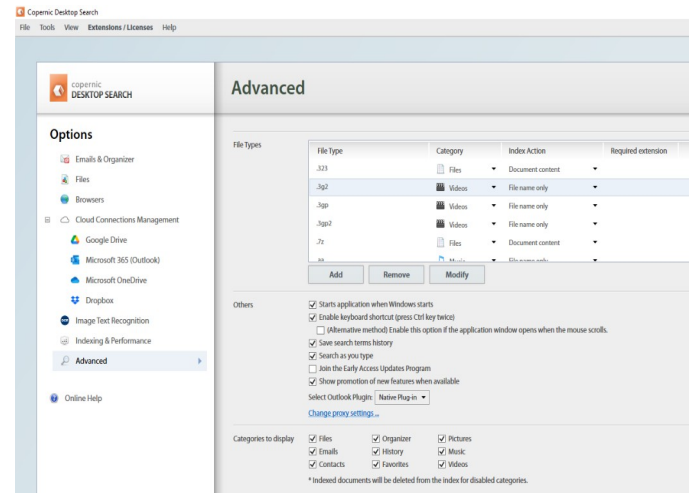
Copernic Desktop Search

File Tools View Extensions / Licenses Help

copernic DESKTOP SEARCH

Advanced

Options

Emails & Organizer

Files

Browsers

Cloud Connections Management

Google Drive

Microsoft 365 (Outlook)

Microsoft OneDrive

Dropbox

Image Text Recognition

Indexing & Performance

Advanced

Online Help

File Types

| File Type | Category | Index Action | Required extension |
|---|---|---|---|
| .323 | Files | Document content | |
| .3g2 | Videos | File name only | |
| .3gp | Videos | File name only | |
| .3gp2 | Videos | File name only | |
| .7z | Files | Document content | |
| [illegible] | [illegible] | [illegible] | |

Add Remove Modify

Others

Starts application when Windows starts

Enable keyboard shortcut (press Ctrl key twice)

(Alternative method) Enable this option if the application window opens when the mouse scrolls.

Save search terms history

Search as you type

Join the Early Access Updates Program

Show promotion of new features when available

Select Outlook Plugin: Native Plug-in

Change proxy settings ...

Categories to display

Files Organizer Pictures

Emails History Music

Contacts Favorites Videos

* Indexed documents will be deleted from the index for disabled categories.